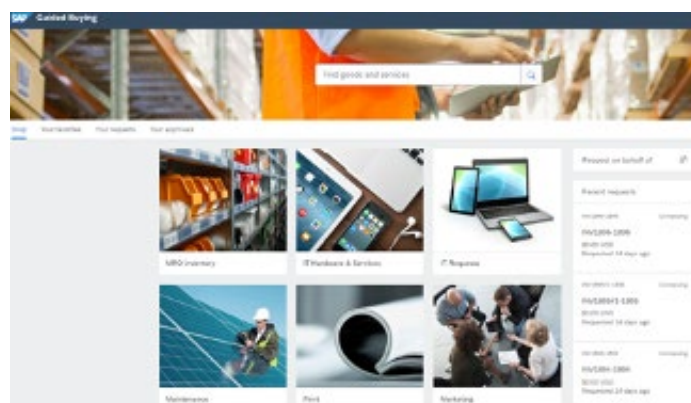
SAP Guided Buying

Find goods and services

Shop Your favorites Your requests Your approvals

MRO Inventory

IT Hardware & Services

IT Requests

Maintenance

Print

Marketing

Request on behalf of

Recent requests

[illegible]

PR51006-1006

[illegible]

Requested 14 days ago

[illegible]

PR51005-1005

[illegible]

Requested 14 days ago

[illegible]

PR51004-1004

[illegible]

Requested 14 days ago